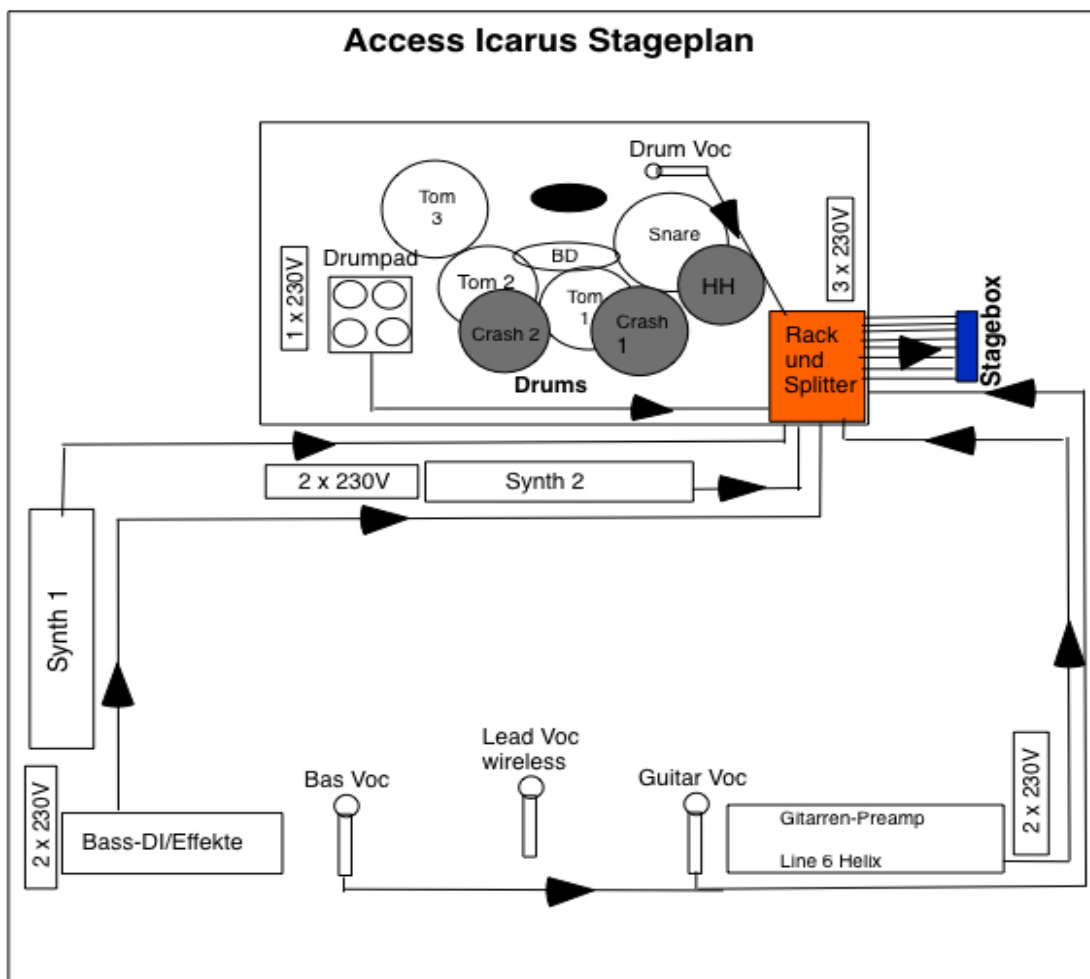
Access Icarus Stageplan

Drum Voc

Tom 3

Snare

BD

Tom 2

Tom 1

HH

Crash 2

Crash 1

Drumpad

1 x 230V

3 x 230V

Drums

Rack und Splitter

Stagebox

2 x 230V

Synth 2

Synth 1

2 x 230V

Bass-DI/Effekte

Bas Voc

Lead Voc wireless

Guitar Voc

Gitarren-Preamp

Line 6 Helix

2 x 230V